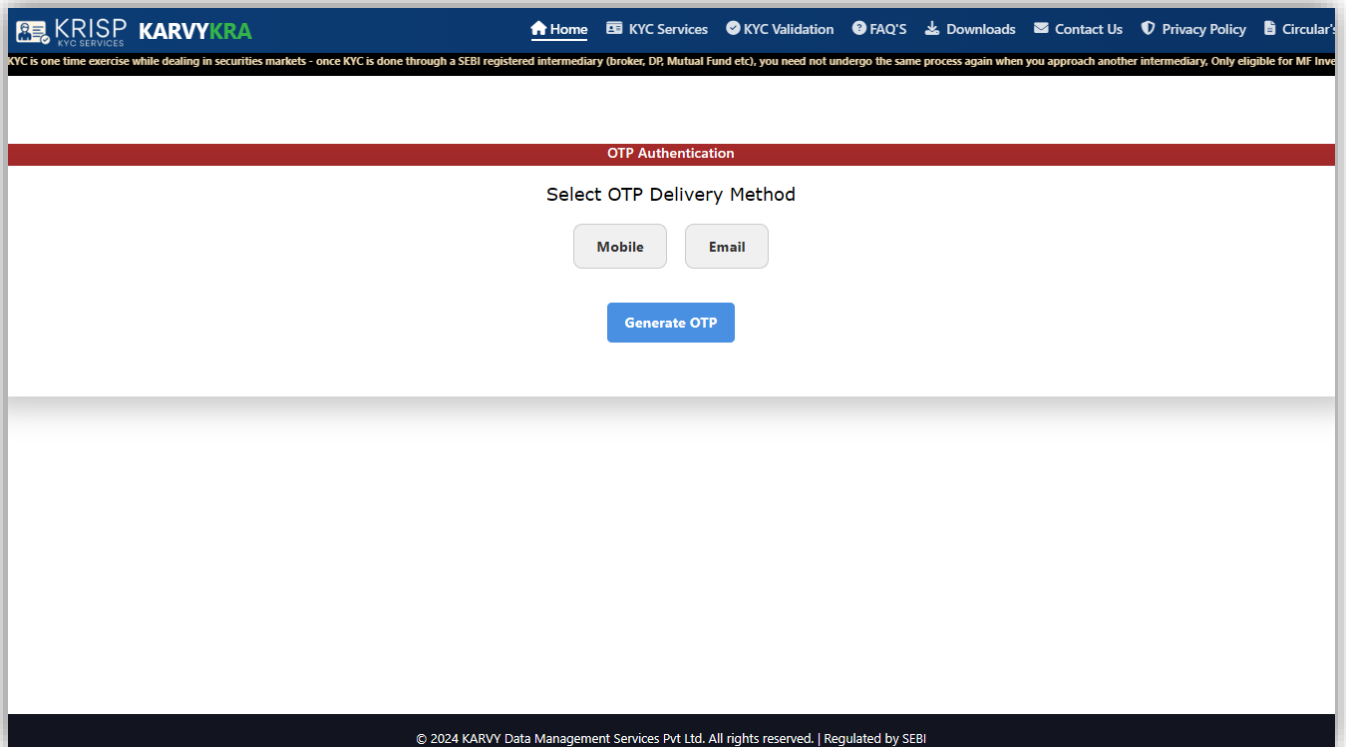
KRISP KYC SERVICES KARVYKRA

Home KYC Services KYC Validation FAQ'S Downloads Contact Us Privacy Policy Circular's

KYC is one time exercise while dealing in securities markets - once KYC is done through a SEBI registered intermediary (broker, DP, Mutual Fund etc), you need not undergo the same process again when you approach another intermediary, Only eligible for MF Inve

OTP Authentication

Select OTP Delivery Method

Mobile Email

Generate OTP

© 2024 KARVY Data Management Services Pvt Ltd. All rights reserved. | Regulated by SEBI